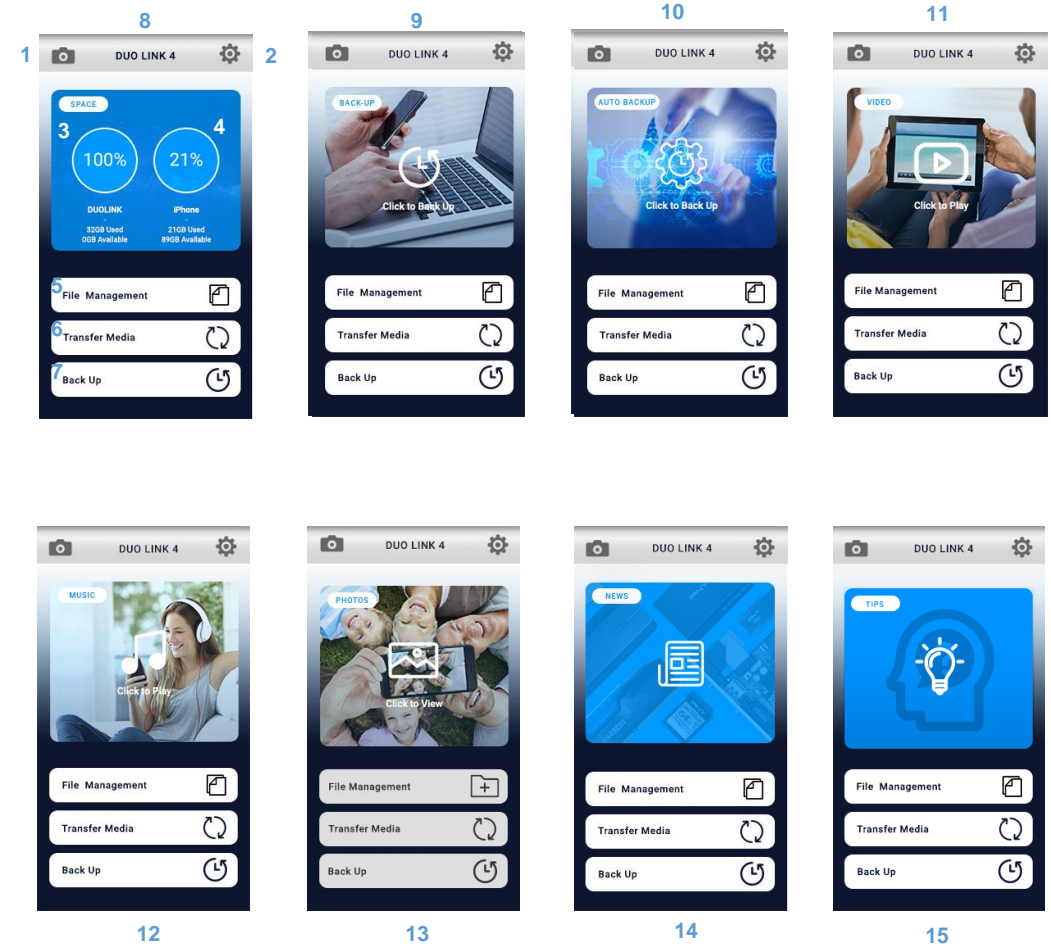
8

1 DUO LINK 4 2

SPACE

3 100% 4 21%

DUOLINK
32GB Used
0GB Available

iPhone
21GB Used
89GB Available

5 File Management
6 Transfer Media
7 Back Up

9

DUO LINK 4

BACK-UP

Click to Back Up

File Management
Transfer Media
Back Up

10

DUO LINK 4

AUTO BACKUP

Click to Back Up

File Management
Transfer Media
Back Up

11

DUO LINK 4

VIDEO

Click to Play

File Management
Transfer Media
Back Up

DUO LINK 4

MUSIC

Click to Play

File Management
Transfer Media
Back Up

12

DUO LINK 4

PHOTOS

Click to View

File Management
Transfer Media
Back Up

13

DUO LINK 4

NEWS

File Management
Transfer Media
Back Up

14

DUO LINK 4

TIPS

File Management
Transfer Media
Back Up

15